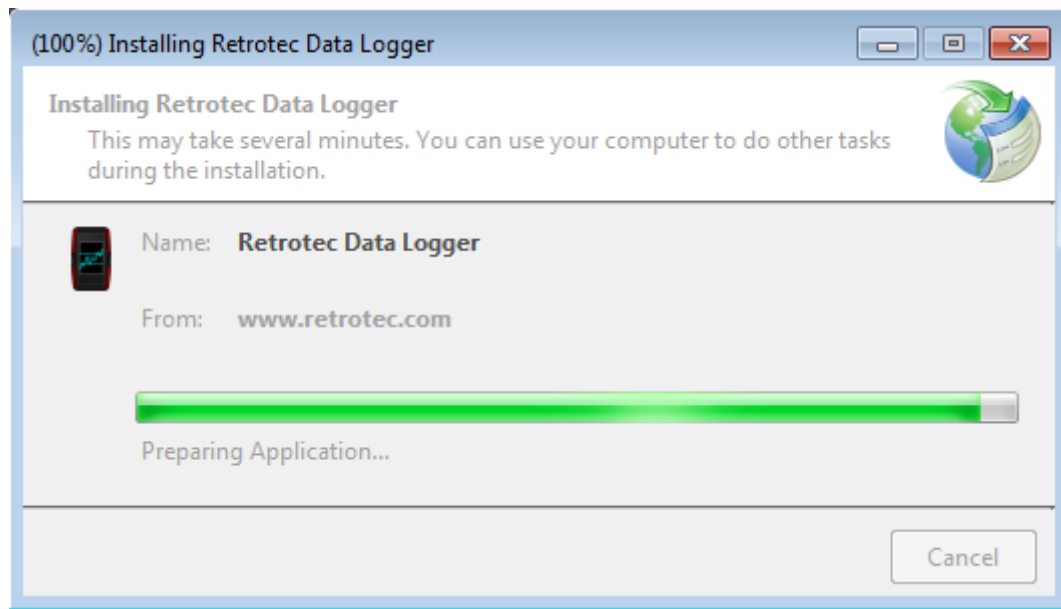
(100%) Installing Retrotec Data Logger

Installing Retrotec Data Logger
This may take several minutes. You can use your computer to do other tasks during the installation.

Name: Retrotec Data Logger

From: www.retrotec.com

Preparing Application...

Cancel